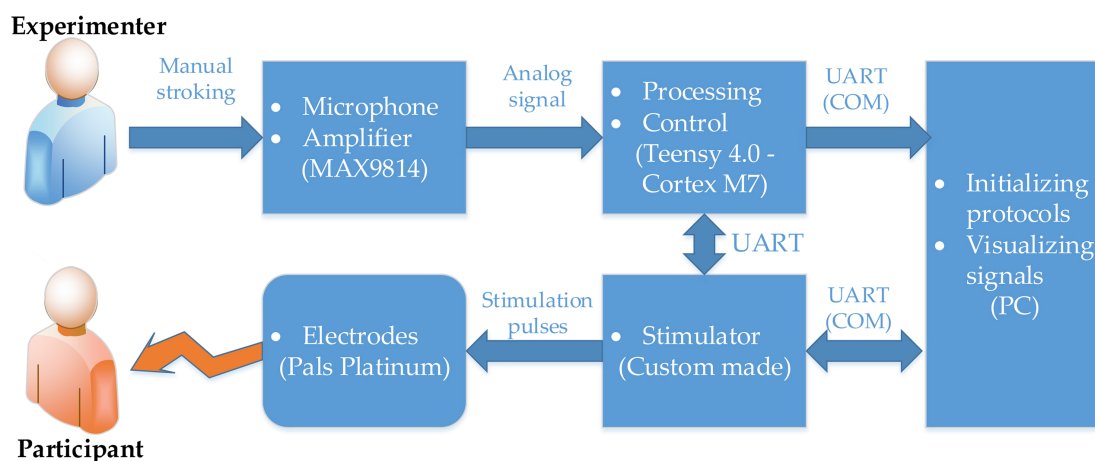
Experimenter

Manual stroking

- Microphone
- Amplifier
(MAX9814)

Analog signal

- Processing
- Control
(Teensy 4.0 - Cortex M7)

UART (COM)

- Initializing protocols
- Visualizing signals
(PC)

UART

Participant

- Electrodes
(Pals Platinum)

Stimulation pulses

- Stimulator
(Custom made)

UART (COM)